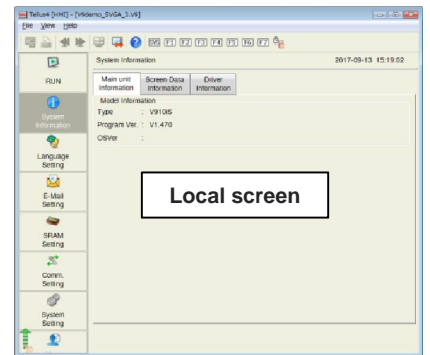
Tellus4 [HMI] - [V9demo_SVGA_3.V9]
File View Help

RUN
System Information
Language Setting
E-Mail Setting
SRAM Setting
Comm. Setting
System Setting

System Information 2017-09-13 15:19:02
Main unit Information
Screen Data Information
Driver Information

Model Information
Type : V910iS
Program Ver. : V1.470
OSVer :

Local screen